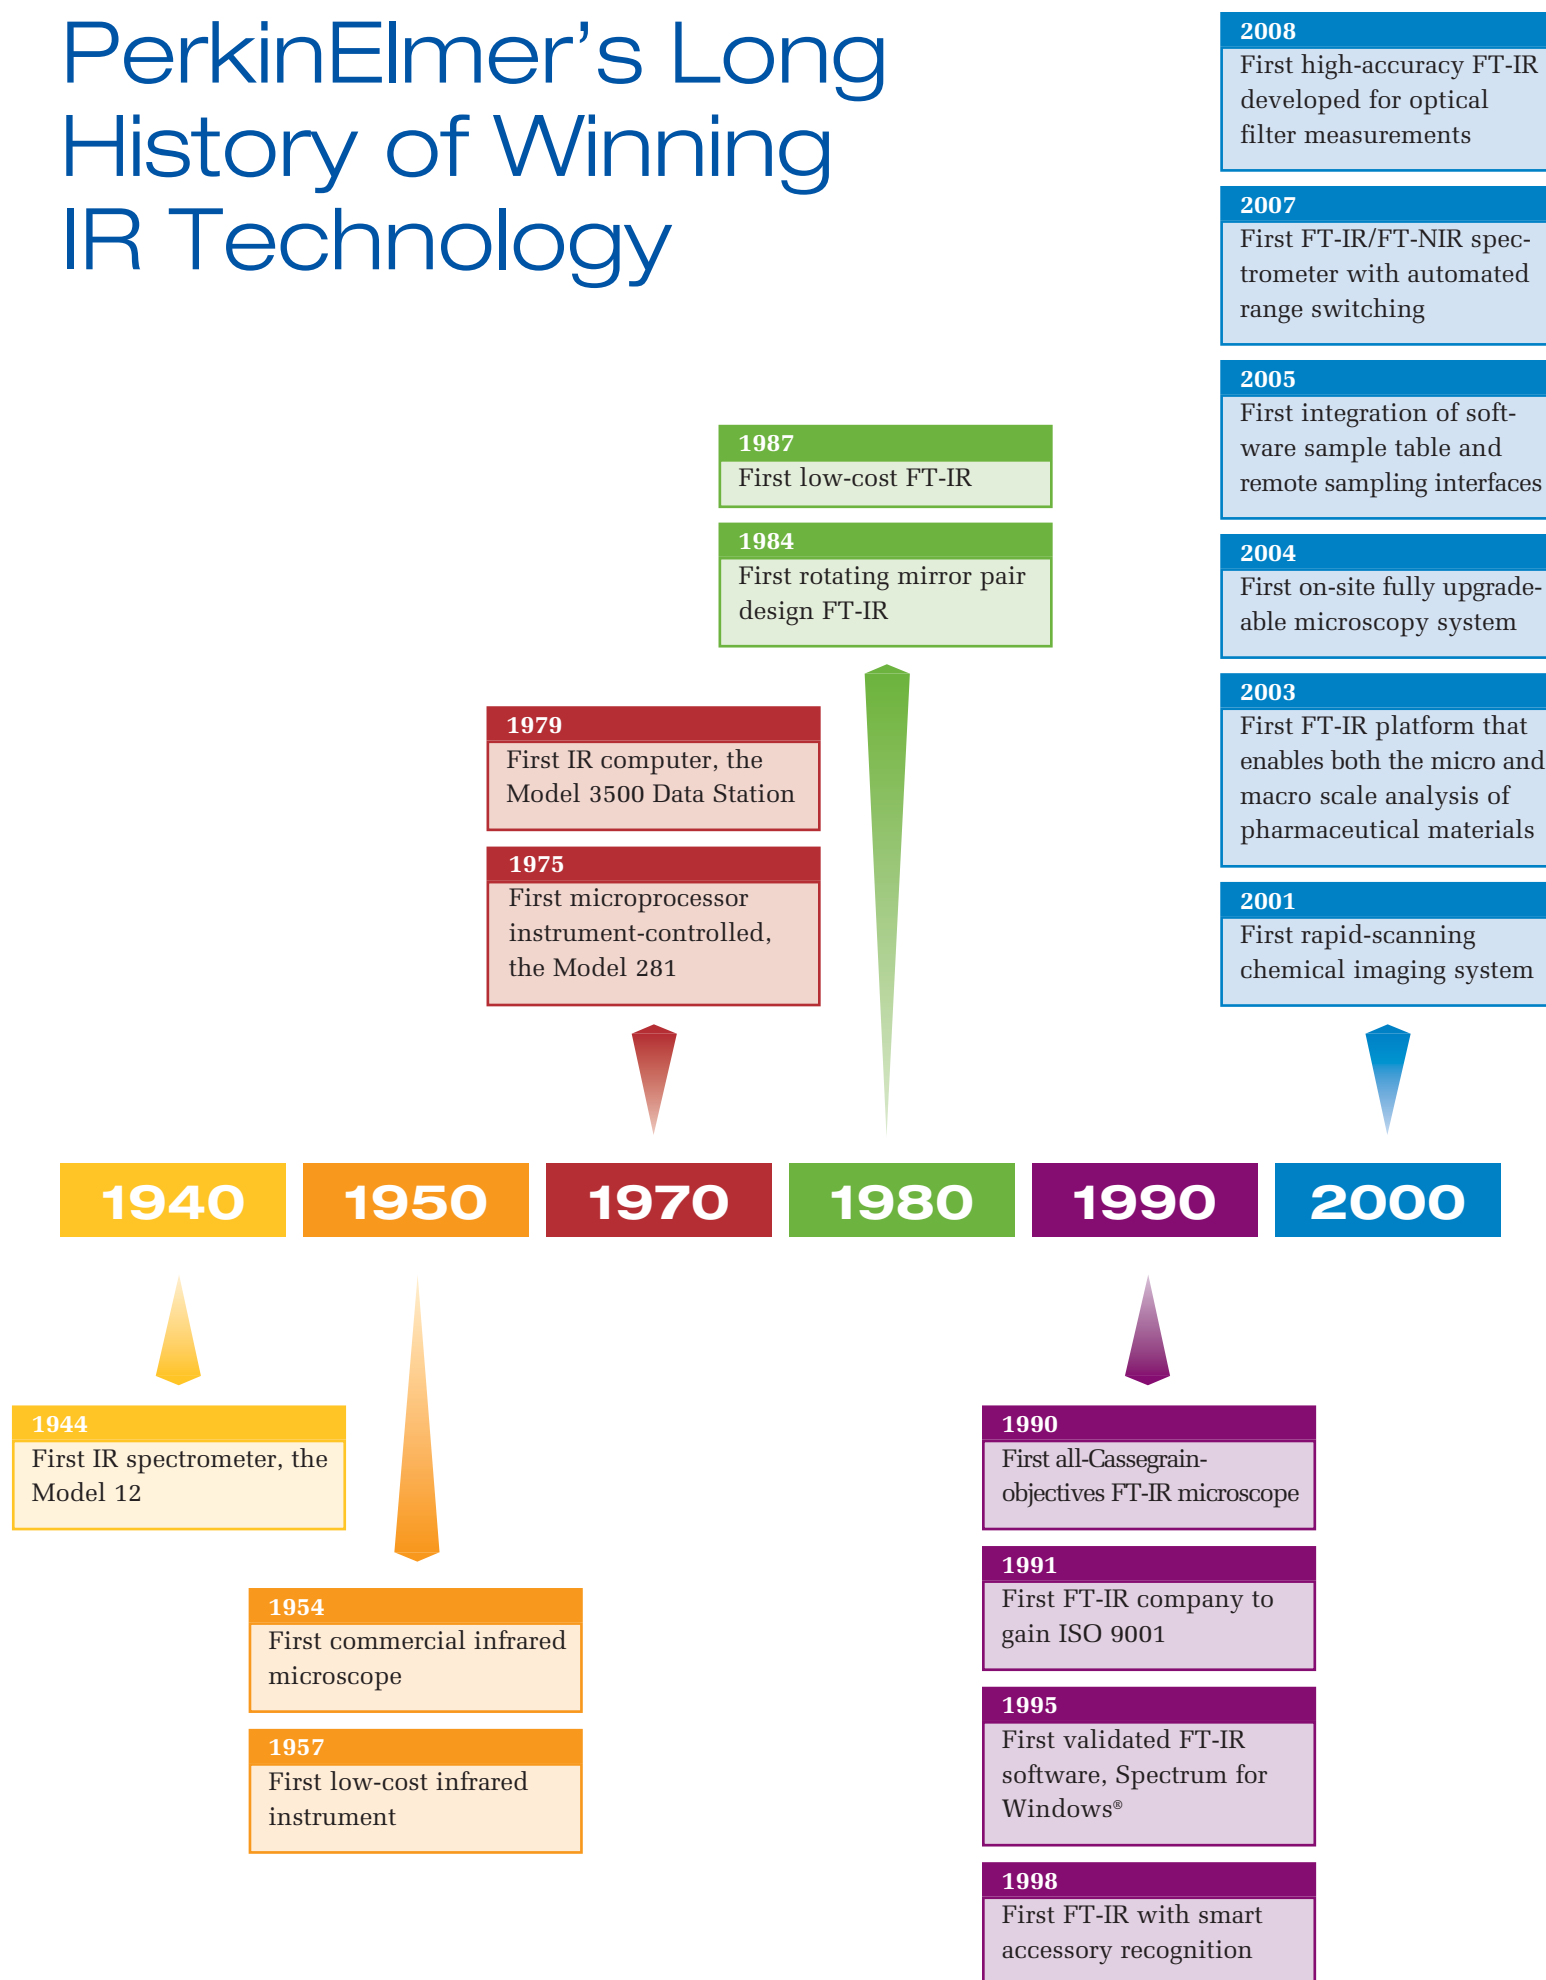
PerkinElmer's Long History of Winning IR Technology

2008
First high-accuracy FT-IR developed for optical filter measurements

2007
First FT-IR/FT-NIR spectrometer with automated range switching

2005
First integration of software sample table and remote sampling interfaces

2004
First on-site fully upgradeable microscopy system

2003
First FT-IR platform that enables both the micro and macro scale analysis of pharmaceutical materials

2001
First rapid-scanning chemical imaging system

1987
First low-cost FT-IR

1984
First rotating mirror pair design FT-IR

1979
First IR computer, the Model 3500 Data Station

1975
First microprocessor instrument-controlled, the Model 281

1940 1950 1970 1980 1990 2000

1944
First IR spectrometer, the Model 12

1954
First commercial infrared microscope

1957
First low-cost infrared instrument

1990
First all-Cassegrain-objectives FT-IR microscope

1991
First FT-IR company to gain ISO 9001

1995
First validated FT-IR software, Spectrum for Windows®

1998
First FT-IR with smart accessory recognition